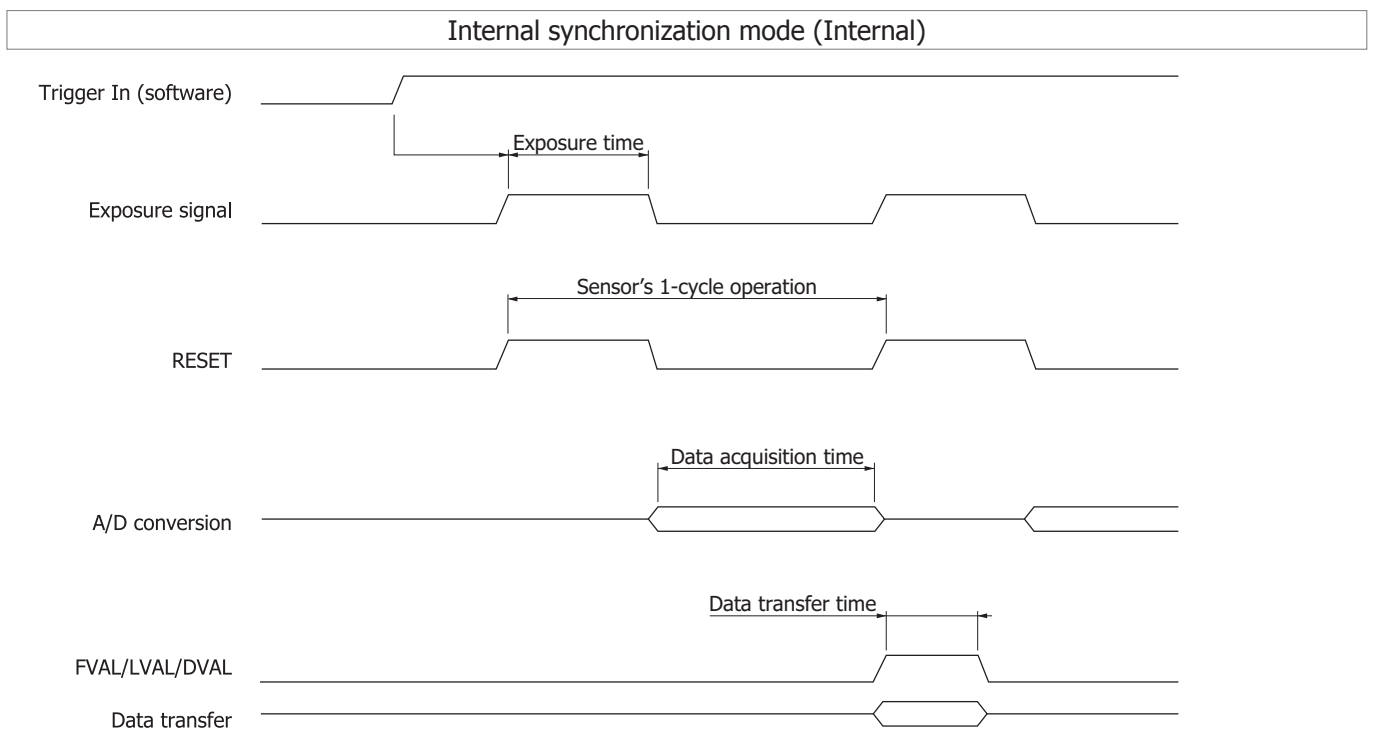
Internal synchronization mode (Internal)

Trigger In (software)

Exposure time

Exposure signal

Sensor’s 1-cycle operation

RESET

Data acquisition time

A/D conversion

Data transfer time

FVAL/LVAL/DVAL

Data transfer